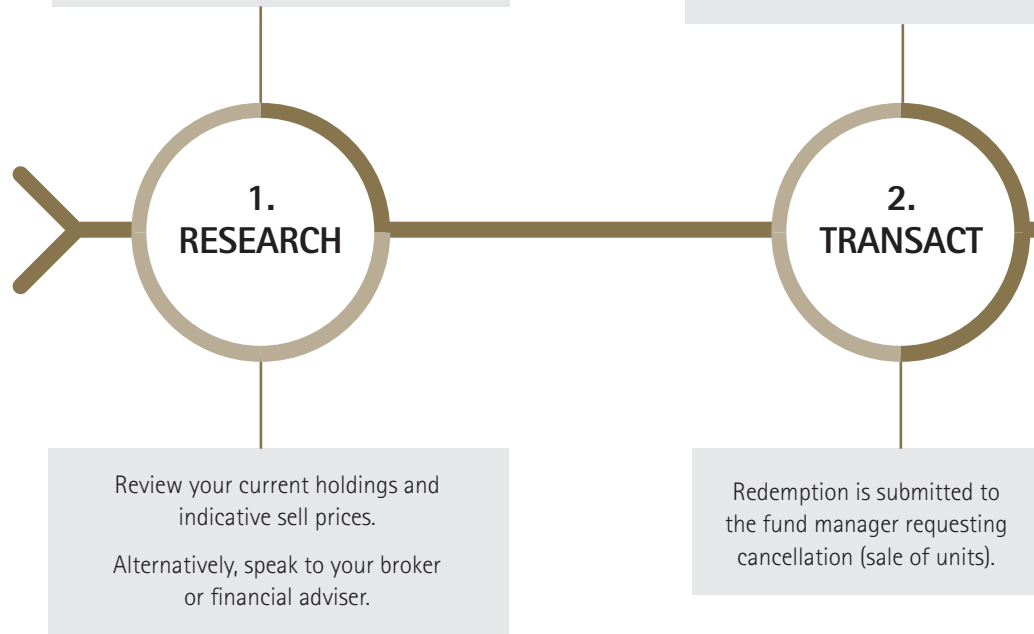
1.
RESEARCH

2.
TRANSACT

Review your current holdings and indicative sell prices.

Alternatively, speak to your broker or financial adviser.

Redemption is submitted to the fund manager requesting cancellation (sale of units).